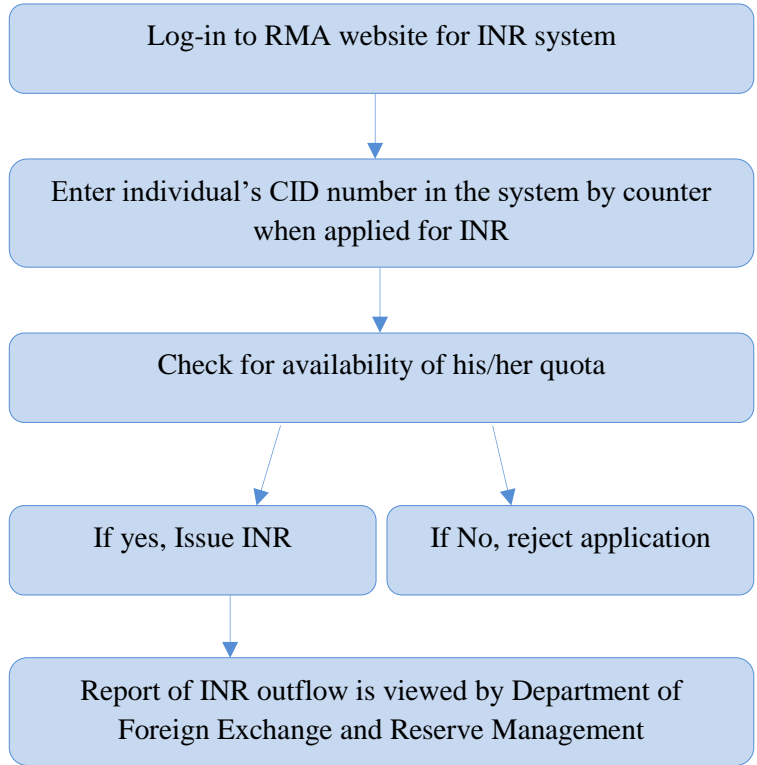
Log-in to RMA website for INR system

Enter individual’s CID number in the system by counter when applied for INR

Check for availability of his/her quota

If yes, Issue INR

If No, reject application

Report of INR outflow is viewed by Department of Foreign Exchange and Reserve Management